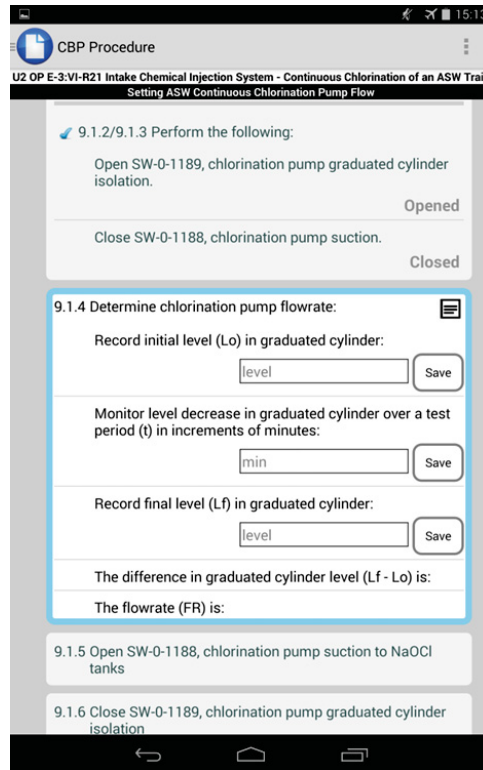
15:13

CBP Procedure

U2 OP E-3:VI-R21 Intake Chemical Injection System - Continuous Chlorination of an ASW Trai

Setting ASW Continuous Chlorination Pump Flow

9.1.2/9.1.3 Perform the following:

Open SW-0-1189, chlorination pump graduated cylinder isolation.

Opened

Close SW-0-1188, chlorination pump suction.

Closed

9.1.4 Determine chlorination pump flowrate:

Record initial level (Lo) in graduated cylinder:

level

Save

Monitor level decrease in graduated cylinder over a test period (t) in increments of minutes:

min

Save

Record final level (Lf) in graduated cylinder:

level

Save

The difference in graduated cylinder level (Lf - Lo) is:

The flowrate (FR) is:

9.1.5 Open SW-0-1188, chlorination pump suction to NaOCl tanks

9.1.6 Close SW-0-1189, chlorination pump graduated cylinder isolation